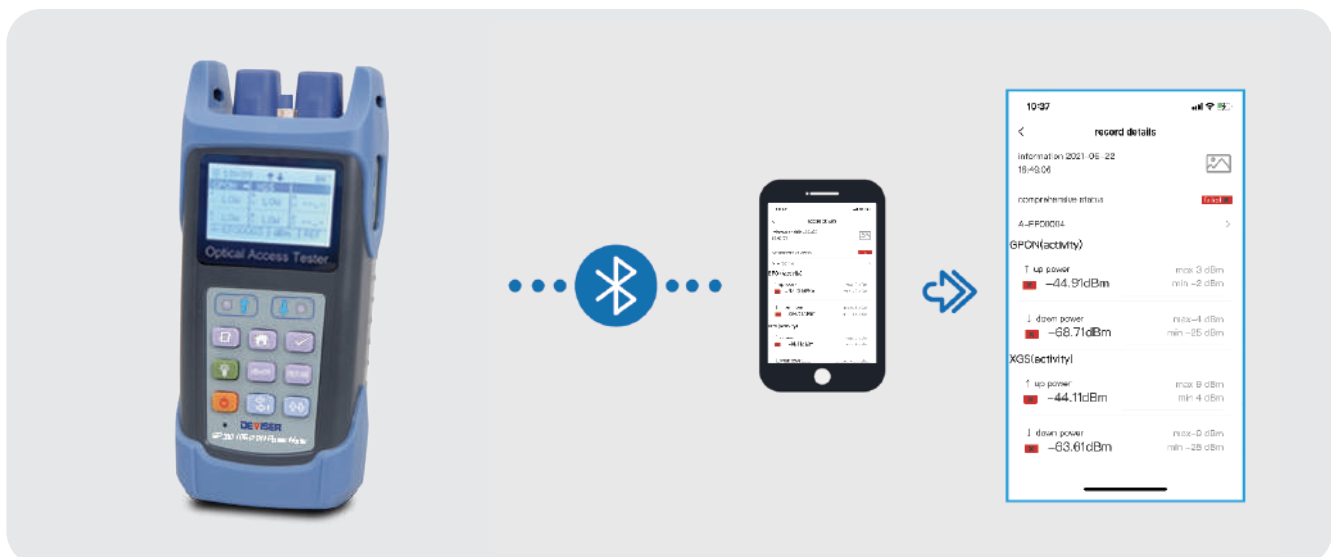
Optical Access Tester

DEVISER

10:37

record details

information 2021-05-22 16:49:06

comprehensive status

4-EPD0004

GPON(activity)

↑ up power
−44.91dBm
max 3 dBm
min −2 dBm

↓ down power
−68.71dBm
max −4 dBm
min −25 dBm

XGS(activity)

↑ up power
−44.11dBm
max 8 dBm
min 4 dBm

↓ down power
−63.61dBm
max −9 dBm
min −28 dBm